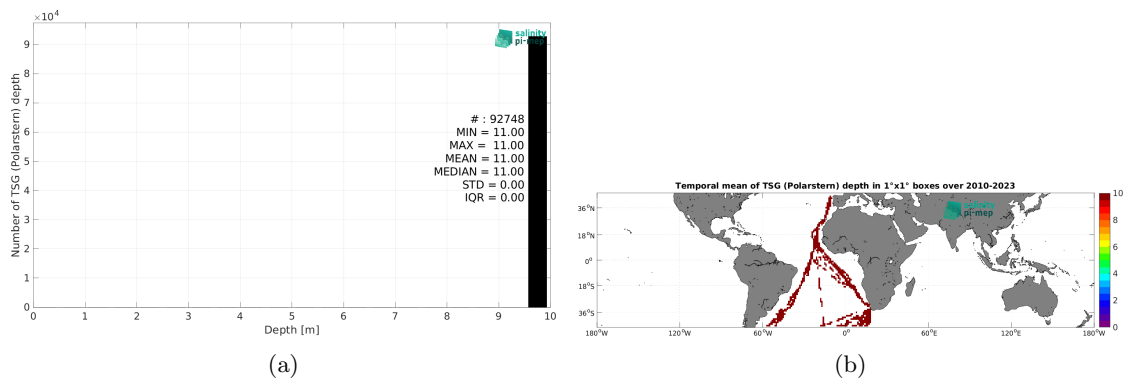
$\times 10^4$

salinity pi-mep

Number of TSG (Polarstern) depth

# : 92748
MIN = 11.00
MAX = 11.00
MEAN = 11.00
MEDIAN = 11.00
STD = 0.00
IQR = 0.00

9
8
7
6
5
4
3
2
1
0

0 1 2 3 4 5 6 7 8 9 10

Depth [m]

(a)

Temporal mean of TSG (Polarstern) depth in 1°x1° boxes over 2010-2023

salinity pi-mep

36°N
18°N
0°
18°S
36°S

180°W 120°W 60°W 0° 60°E 120°E 180°W

10
8
6
4
2
0

(b)